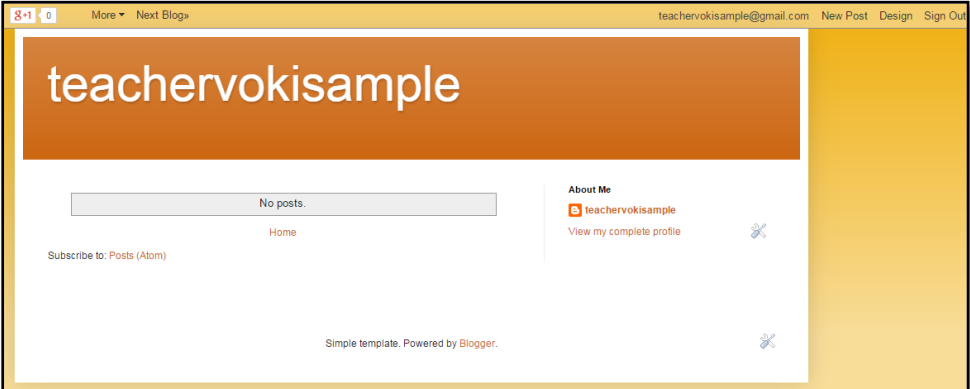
g+1 0 More ▾ Next Blog» teachervokisample@gmail.com New Post Design Sign Out

teachervokisample

No posts.

Home

Subscribe to: Posts (Atom)

About Me

teachervokisample

View my complete profile

Simple template. Powered by Blogger.